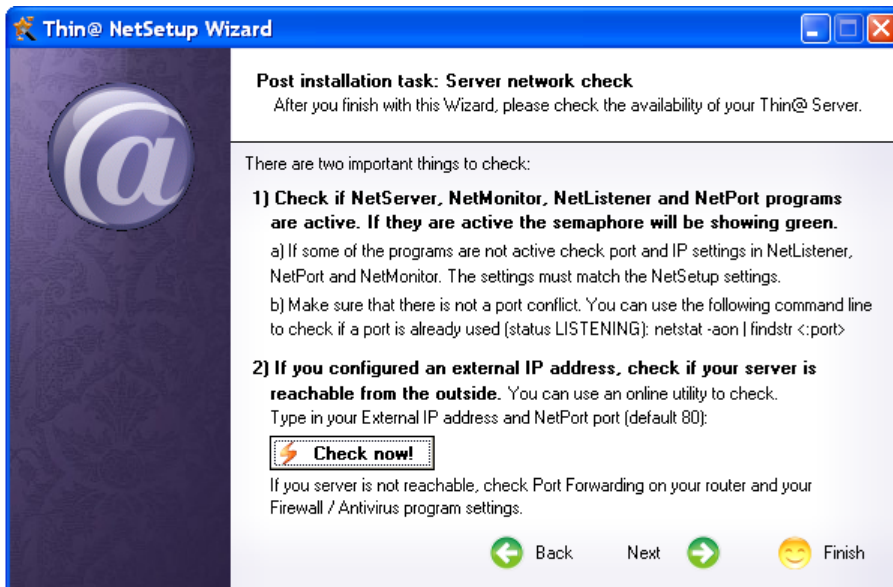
Thin@ NetSetup Wizard

Post installation task: Server network check
After you finish with this Wizard, please check the availability of your Thin@ Server.

There are two important things to check:

1) Check if NetServer, NetMonitor, NetListener and NetPort programs are active. If they are active the semaphore will be showing green.

a) If some of the programs are not active check port and IP settings in NetListener, NetPort and NetMonitor. The settings must match the NetSetup settings.

b) Make sure that there is not a port conflict. You can use the following command line to check if a port is already used (status LISTENING): netstat -aon | findstr <:port>

2) If you configured an external IP address, check if your server is reachable from the outside. You can use an online utility to check. Type in your External IP address and NetPort port (default 80):

Check now!

If you server is not reachable, check Port Forwarding on your router and your Firewall / Antivirus program settings.

Back Next Finish